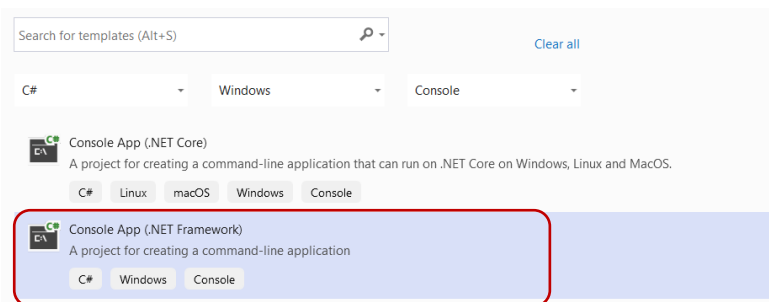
Search for templates (Alt+S)

Clear all

C#

Windows

Console

C:\ C#

Console App (.NET Core)

A project for creating a command-line application that can run on .NET Core on Windows, Linux and MacOS.

C# Linux macOS Windows Console

C:\ C#

Console App (.NET Framework)

A project for creating a command-line application

C# Windows Console